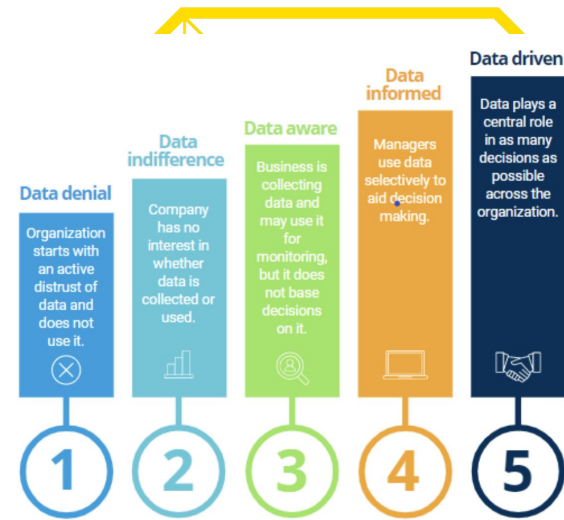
Data denial

Organization starts with an active distrust of data and does not use it.

1

Data indifference

Company has no interest in whether data is collected or used.

2

Data aware

Business is collecting data and may use it for monitoring, but it does not base decisions on it.

3

Data informed

Managers use data selectively to aid decision making.

4

Data driven

Data plays a central role in as many decisions as possible across the organization.

5